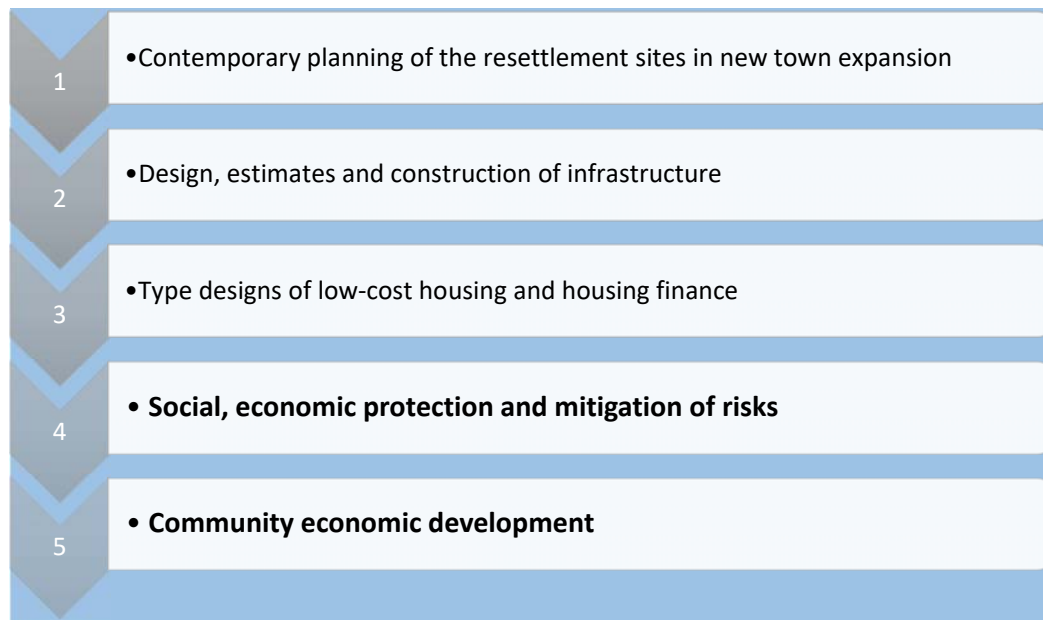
1

•Contemporary planning of the resettlement sites in new town expansion

2

•Design, estimates and construction of infrastructure

3

•Type designs of low-cost housing and housing finance

4

• **Social, economic protection and mitigation of risks**

5

• **Community economic development**